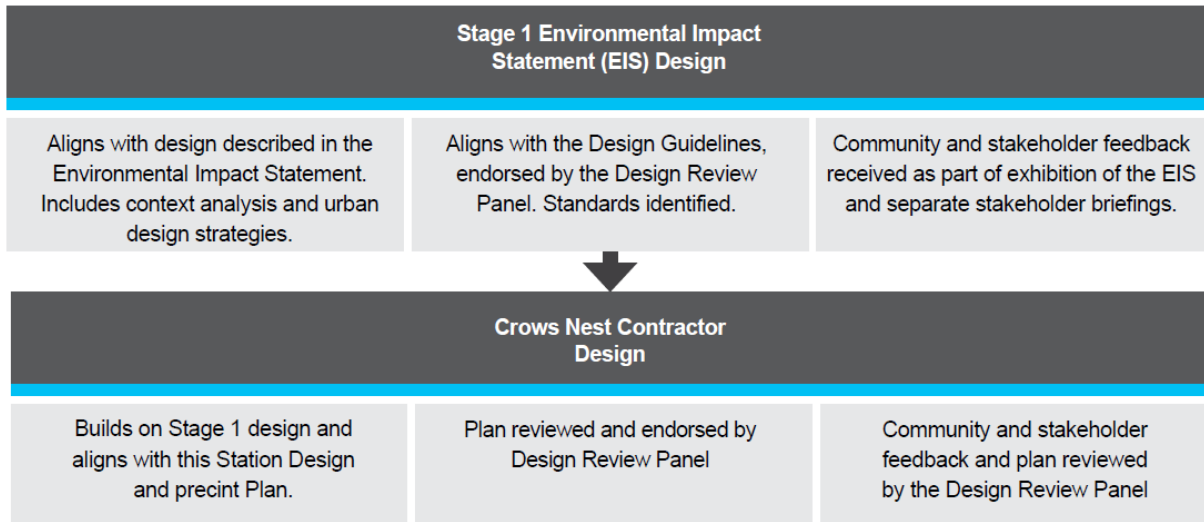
Stage 1 Environmental Impact Statement (EIS) Design

Aligns with design described in the Environmental Impact Statement. Includes context analysis and urban design strategies.

Aligns with the Design Guidelines, endorsed by the Design Review Panel. Standards identified.

Community and stakeholder feedback received as part of exhibition of the EIS and separate stakeholder briefings.

Crows Nest Contractor Design

Builds on Stage 1 design and aligns with this Station Design and precint Plan.

Plan reviewed and endorsed by Design Review Panel

Community and stakeholder feedback and plan reviewed by the Design Review Panel